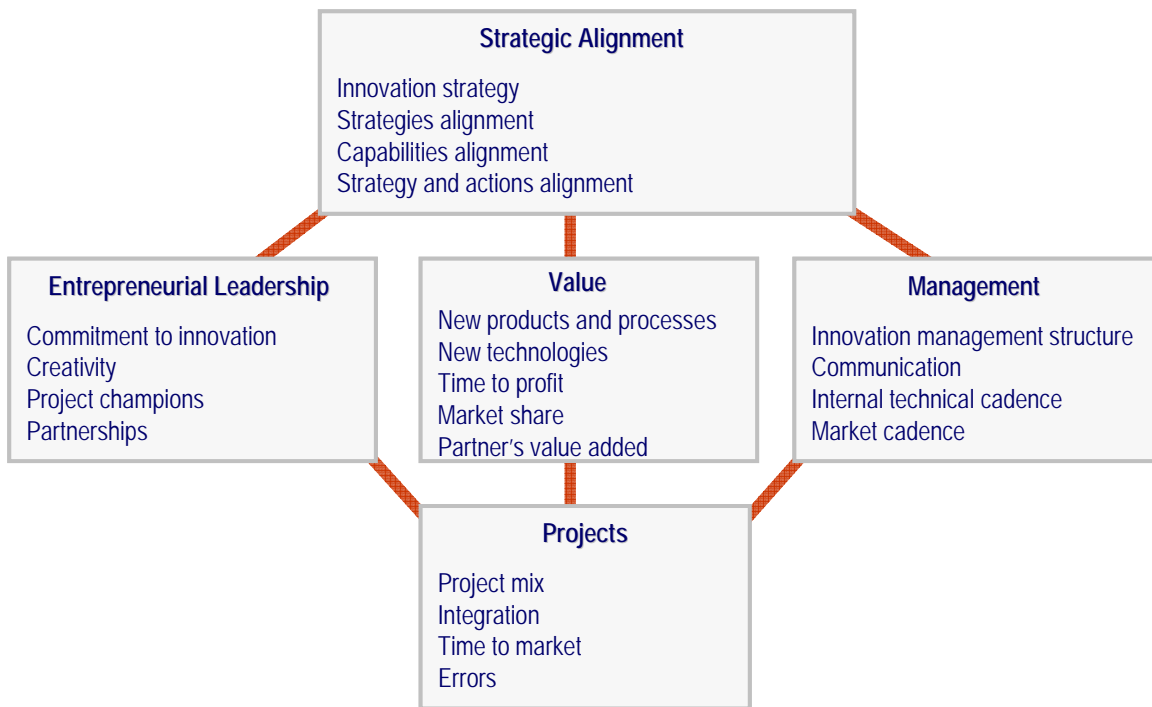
Strategic Alignment

Innovation strategy
Strategies alignment
Capabilities alignment
Strategy and actions alignment

Entrepreneurial Leadership

Commitment to innovation
Creativity
Project champions
Partnerships

Value

New products and processes
New technologies
Time to profit
Market share
Partner's value added

Management

Innovation management structure
Communication
Internal technical cadence
Market cadence

Projects

Project mix
Integration
Time to market
Errors